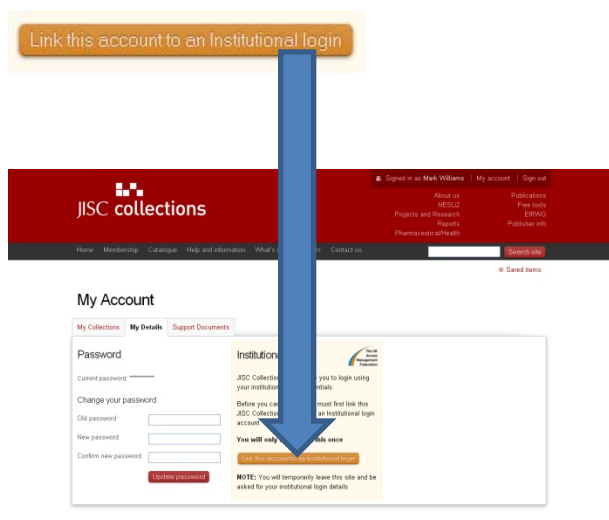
Link this account to an Institutional login

Signed in as Mark Williams | My account | Sign out

JISC collections

About us
NESLi2
Projects and Research
Reports
PharmaceuticalHealth

Publications
Free tools
EIRWG
Publisher info

Home Membership Catalogue Help and information What's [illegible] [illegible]ts Contact us

Search site

Saved items

My Account

My Collections | My Details | Support Documents

Password

Current password: **********

Change your password

Old password

New password

Confirm new password

Update password

Institutiona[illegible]

JISC Collection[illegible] you to login using your institution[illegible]ntials

Before you can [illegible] must first link this JISC Collection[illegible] an Institutional login account

You will only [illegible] this once

Link this account to an Institutional login

NOTE: You will temporarily leave this site and be asked for your institutional login details